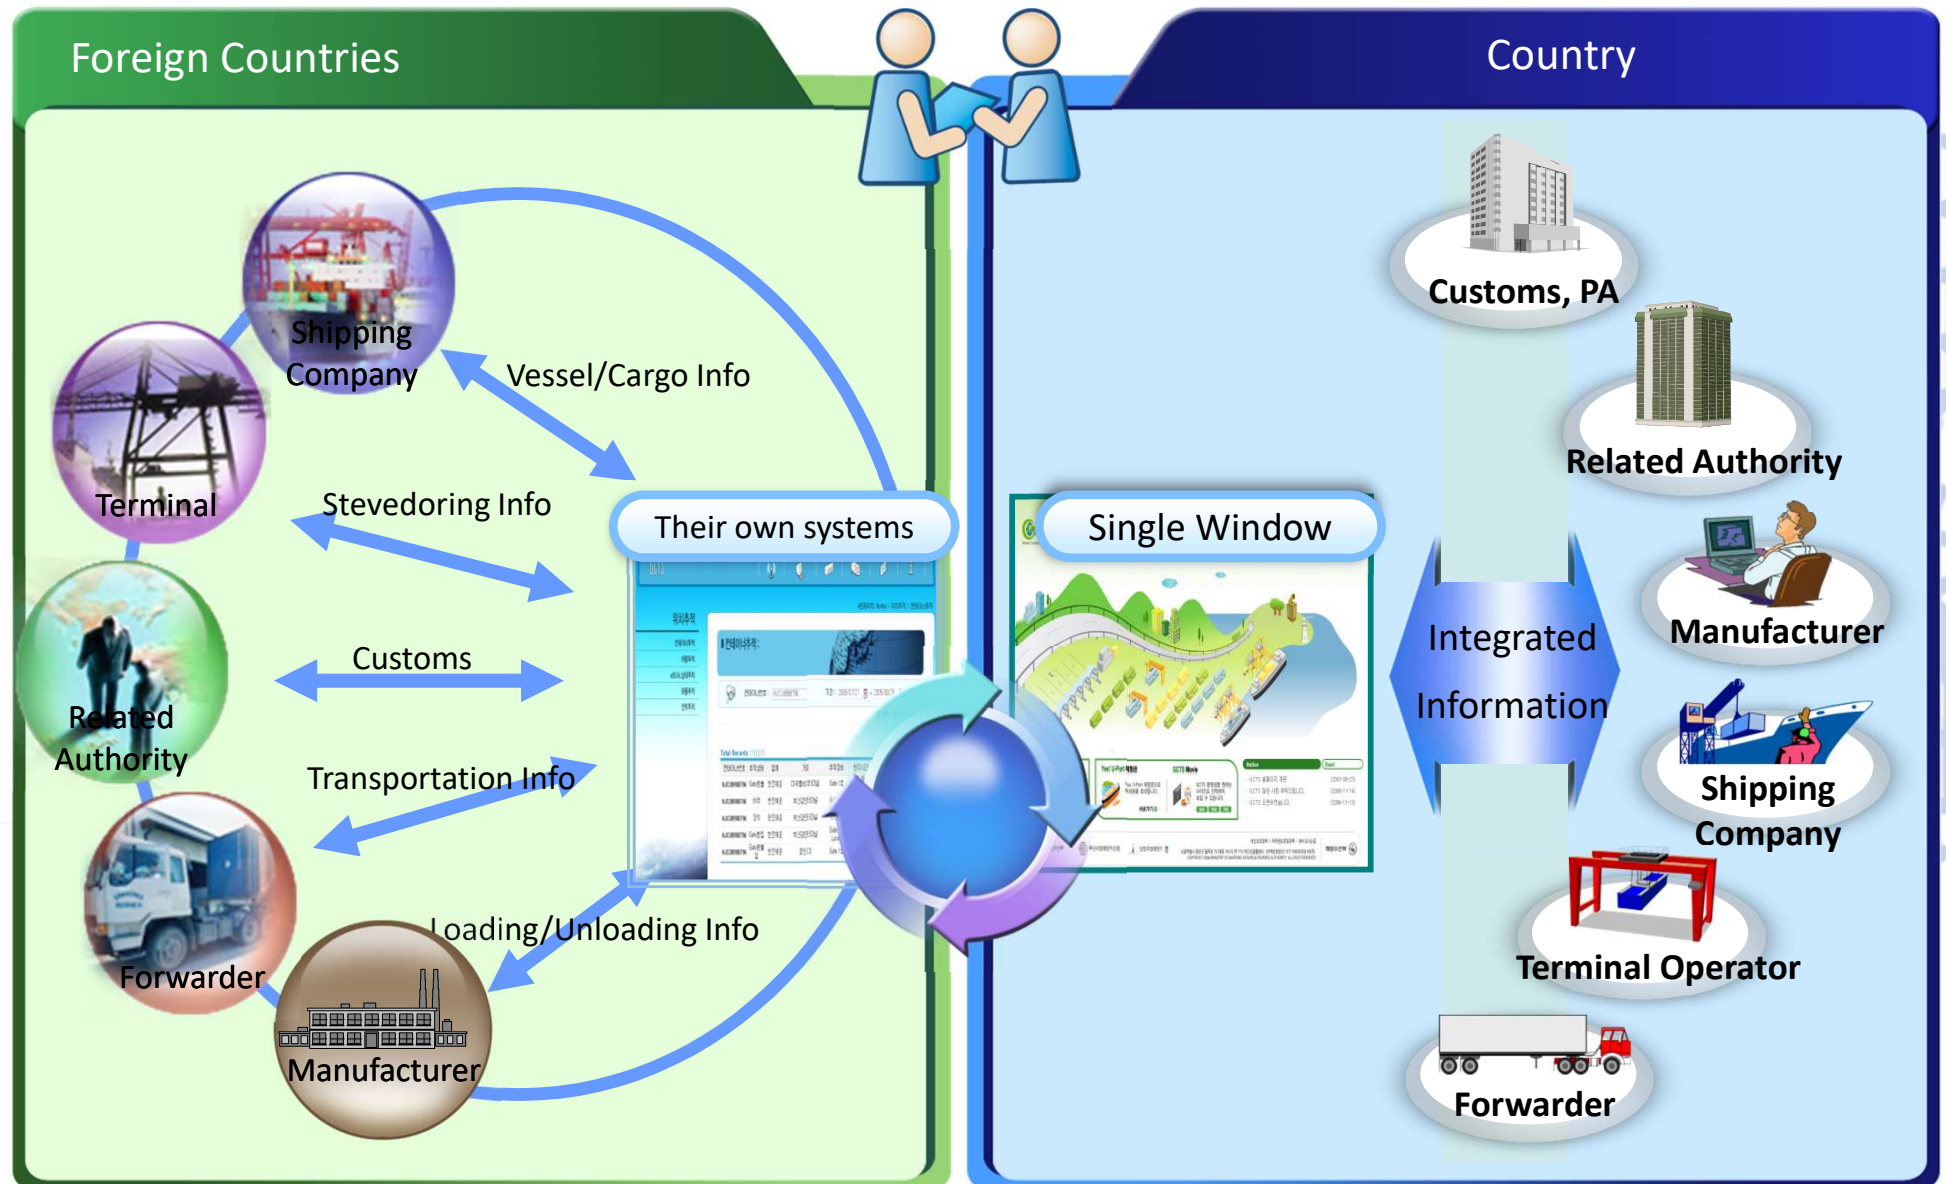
Foreign Countries

Country

Shipping Company

Terminal

Related Authority

Forwarder

Manufacturer

Vessel/Cargo Info

Stevedoring Info

Customs

Transportation Info

Loading/Unloading Info

Their own systems

Single Window

Integrated Information

Customs, PA

Related Authority

Manufacturer

Shipping Company

Terminal Operator

Forwarder